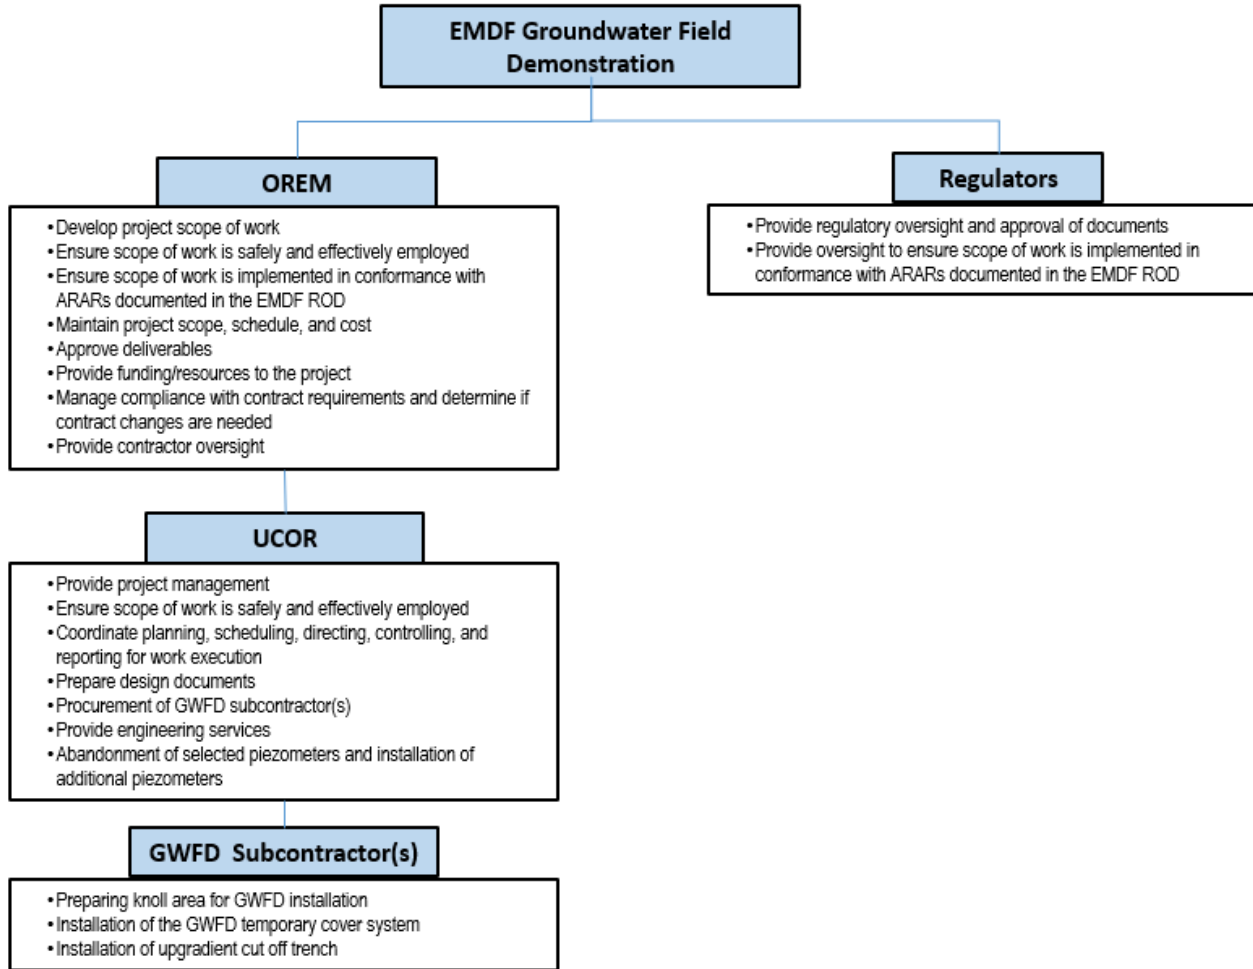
EMDF Groundwater Field Demonstration

OREM

• Develop project scope of work
• Ensure scope of work is safely and effectively employed
• Ensure scope of work is implemented in conformance with ARARs documented in the EMDF ROD
• Maintain project scope, schedule, and cost
• Approve deliverables
• Provide funding/resources to the project
• Manage compliance with contract requirements and determine if contract changes are needed
• Provide contractor oversight

Regulators

• Provide regulatory oversight and approval of documents
• Provide oversight to ensure scope of work is implemented in conformance with ARARs documented in the EMDF ROD

UCOR

• Provide project management
• Ensure scope of work is safely and effectively employed
• Coordinate planning, scheduling, directing, controlling, and reporting for work execution
• Prepare design documents
• Procurement of GWFD subcontractor(s)
• Provide engineering services
• Abandonment of selected piezometers and installation of additional piezometers

GWFD Subcontractor(s)

• Preparing knoll area for GWFD installation
• Installation of the GWFD temporary cover system
• Installation of upgradient cut off trench